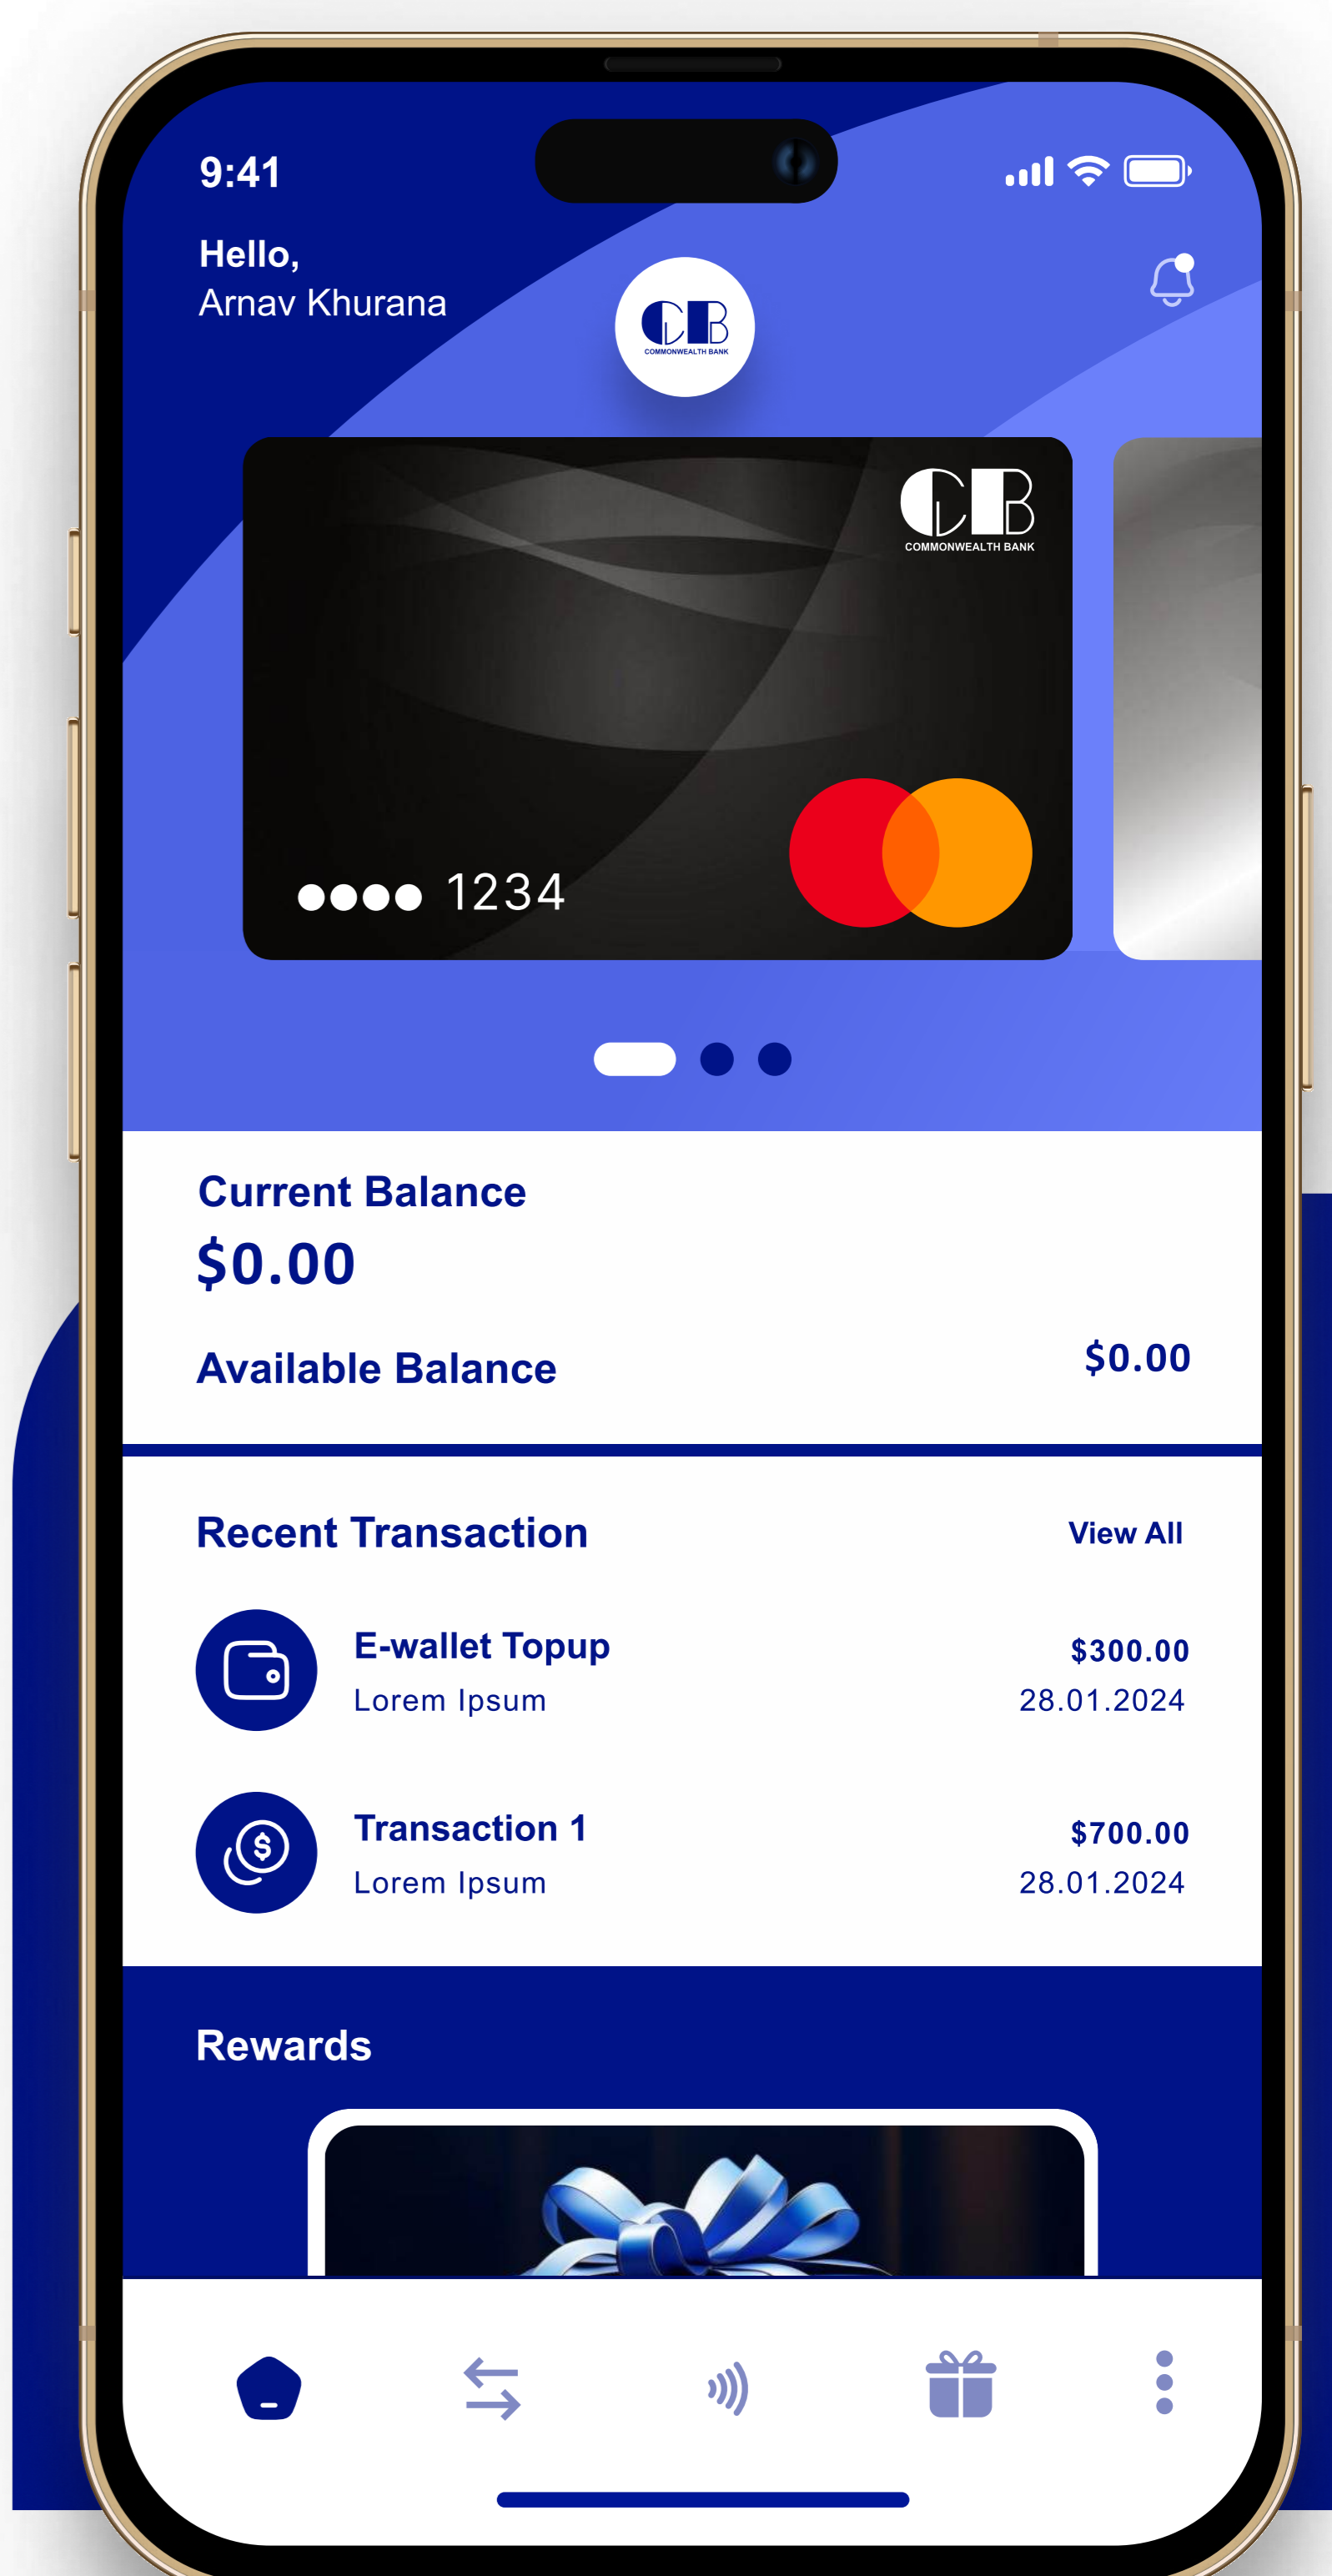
9:41

Hello,
Arnav Khurana

CB
COMMONWEALTH BANK

CB
COMMONWEALTH BANK

●●●● 1234

Current Balance
$0.00

Available Balance $0.00

Recent Transaction View All

E-wallet Topup
Lorem Ipsum
$300.00
28.01.2024

Transaction 1
Lorem Ipsum
$700.00
28.01.2024

Rewards